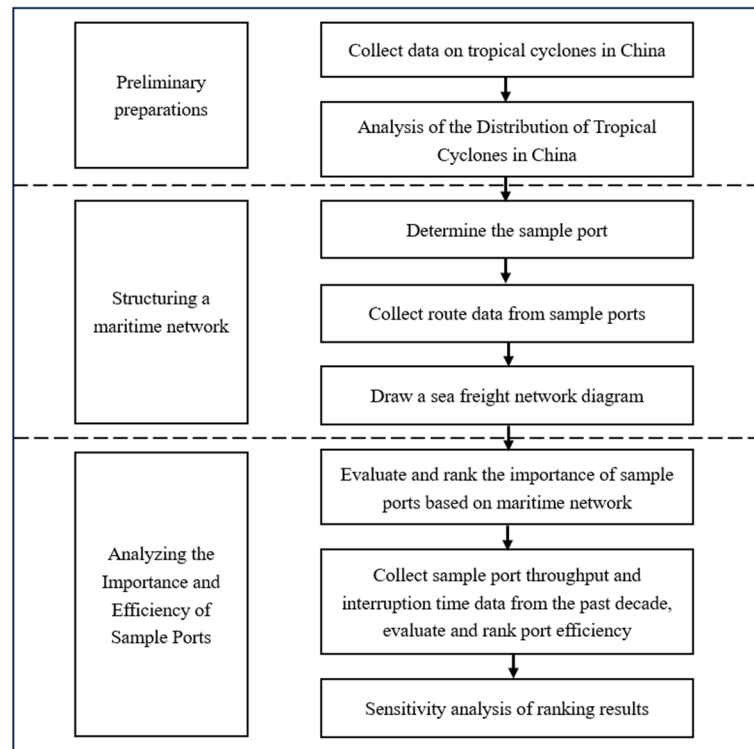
Preliminary preparations

Collect data on tropical cyclones in China

Analysis of the Distribution of Tropical Cyclones in China

Structuring a maritime network

Determine the sample port

Collect route data from sample ports

Draw a sea freight network diagram

Analyzing the Importance and Efficiency of Sample Ports

Evaluate and rank the importance of sample ports based on maritime network

Collect sample port throughput and interruption time data from the past decade, evaluate and rank port efficiency

Sensitivity analysis of ranking results